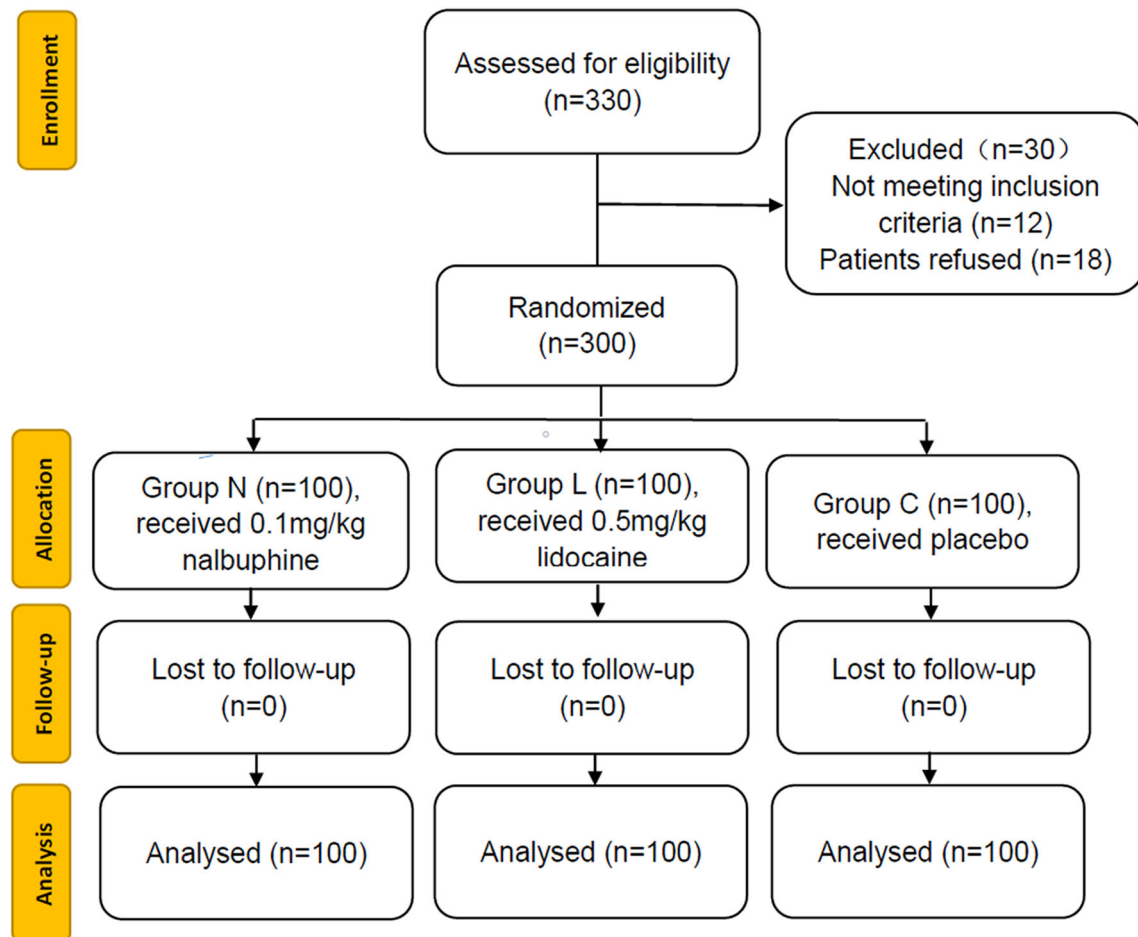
Enrollment

Assessed for eligibility (n=330)

Excluded（n=30） Not meeting inclusion criteria (n=12) Patients refused (n=18)

Randomized (n=300)

Allocation

Group N (n=100), received 0.1mg/kg nalbuphine

Group L (n=100), received 0.5mg/kg lidocaine

Group C (n=100), received placebo

Follow-up

Lost to follow-up (n=0)

Lost to follow-up (n=0)

Lost to follow-up (n=0)

Analysis

Analysed (n=100)

Analysed (n=100)

Analysed (n=100)